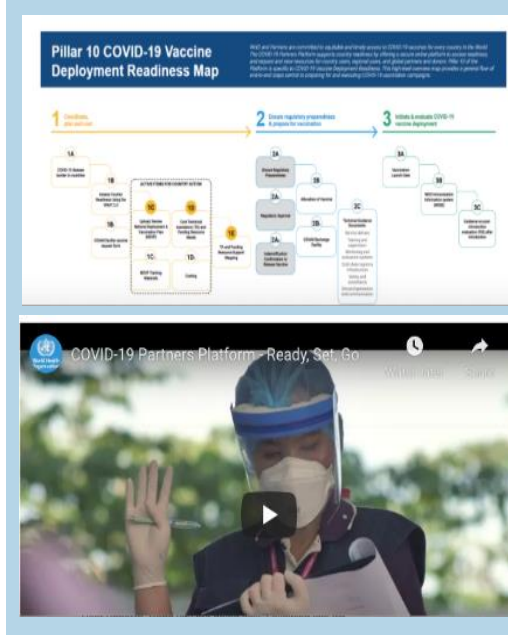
Pillar 10 COVID-19 Vaccine Deployment Readiness Map

1 Coordinate, plan and cost

2 Ensure regulatory preparedness & prepare for vaccination

3 Initiate & evaluate COVID-19 vaccine deployment

1A

1B

1C

1D

1E

2A

2B

2C

3A

3B

3C

ACTIVITIES FOR COUNTRY SYSTEM

World Health Organization

COVID-19 Partners Platform - Ready, Set, Go

Watch later

Share